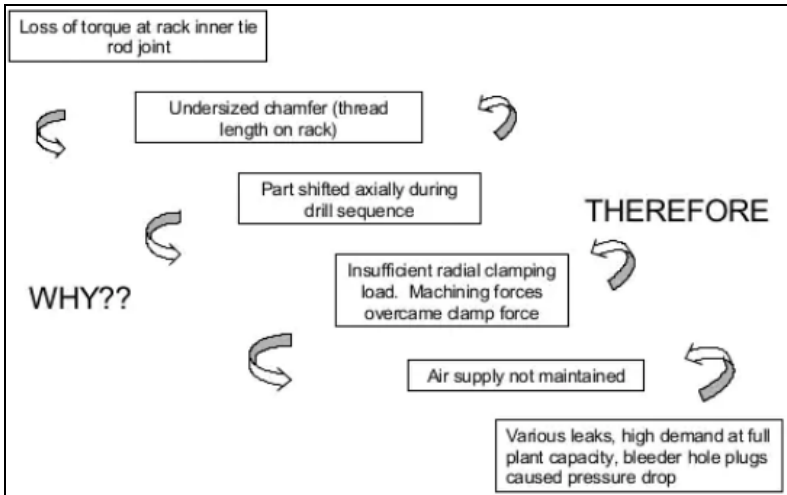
Loss of torque at rack inner tie rod joint

Undersized chamfer (thread length on rack)

Part shifted axially during drill sequence

THEREFORE

WHY??

Insufficient radial clamping load. Machining forces overcame clamp force

Air supply not maintained

Various leaks, high demand at full plant capacity, bleeder hole plugs caused pressure drop